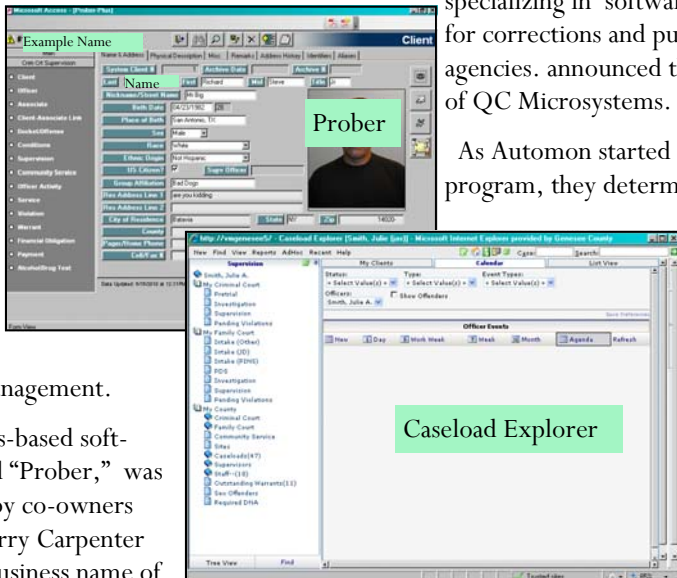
Microsoft Access - [Prober Plus]

Example Name

Client

One Ct Supervision

Client

Officer

Associate

Client Associate Link

Docket/Offense

Conditions

Supervision

Community Service

Officer Activity

Service

Violation

Warrant

Financial Obligation

Payment

Alcohol/Drug Test

Name & Address | Physical Description | Misc | Remarks | Address History | Identifiers | Aliases

System Client # | Active Date

Last Name | First Richard | Mid Steve | Title

Nickname/Street Name Mr Big

Birth Date 04/23/1982

Place of Birth San Antonio, TX

Sex Male

Race White

Ethnic Origin Not Hispanic

US Citizen? | Sex Offender

Group Affiliation Bad Dogs

Res Address Line 1 are you kidding

Res Address Line 2

City of Residence Batavia | State NY | Zip 14020

County

Pager/Home Phone

Cell/Fax #

Date Updated: 6/19/2010 & 12:31 PM

Form View

Prober

specializing in software for corrections and pu agencies. announced t of QC Microsystems.

As Automon started program, they determ

nagement.

s-based soft- "Prober," was by co-owners rry Carpenter usiness name of

http://vmgenesee57 - Caseload Explorer [Smith, Julie (jsc)] - Microsoft Internet Explorer provided by Genesee County

View Find View Reports AdHoc Recent Help

Supervision

Smith, Julie A.

My Criminal Court

Pretrial

Investigation

Supervision

Pending Violations

My Family Court

Intake (Other)

Intake (JD)

Intake (PINS)

PDS

Investigation

Supervision

Pending Violations

My County

Criminal Court

Family Court

Community Service

Sites

Caseloads(47)

Supervisors

Staff--(18)

Outstanding Warrants(33)

Sex Offenders

Required DNA

Tree View | Find

My Clients | Calendar | List View

Status: Select Value(s) | Type: Select Value(s) | Event Types: Select Value(s)

Officers: Smith, Julie A. | Show Offenders

Officer Events

New | Day | Work Week | Week | Month | Agenda | Refresh

Caseload Explorer

Trusted sites